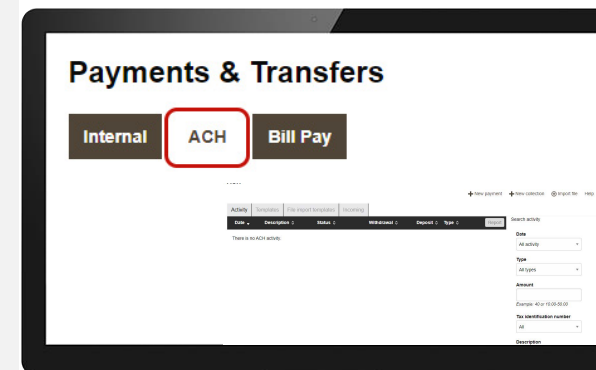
Payments & Transfers

Internal

ACH

Bill Pay

New payment New collection Import file Help

Activity Templates File import templates Recurring

| Date | Description | Status | Withdrawal | Deposit | Type | Export |
|---|---|---|---|---|---|---|
| There is no ACH activity. | | | | | | |

Search activity

Date
All activity

Type
All types

Amount

Example: 40 or 10.00-50.00

Tax identification number
All

Description